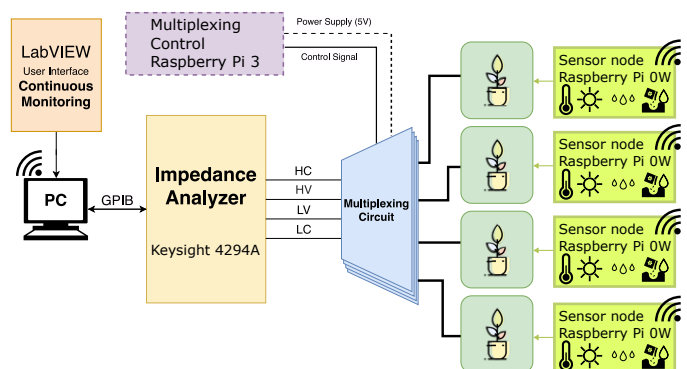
LabVIEW
User Interface
Continuous Monitoring

Multiplexing Control Raspberry Pi 3

Power Supply (5V)

Control Signal

PC

GPIB

Impedance Analyzer

Keysight 4294A

HC
HV
LV
LC

Multiplexing Circuit

Sensor node Raspberry Pi 0W

Sensor node Raspberry Pi 0W

Sensor node Raspberry Pi 0W

Sensor node Raspberry Pi 0W